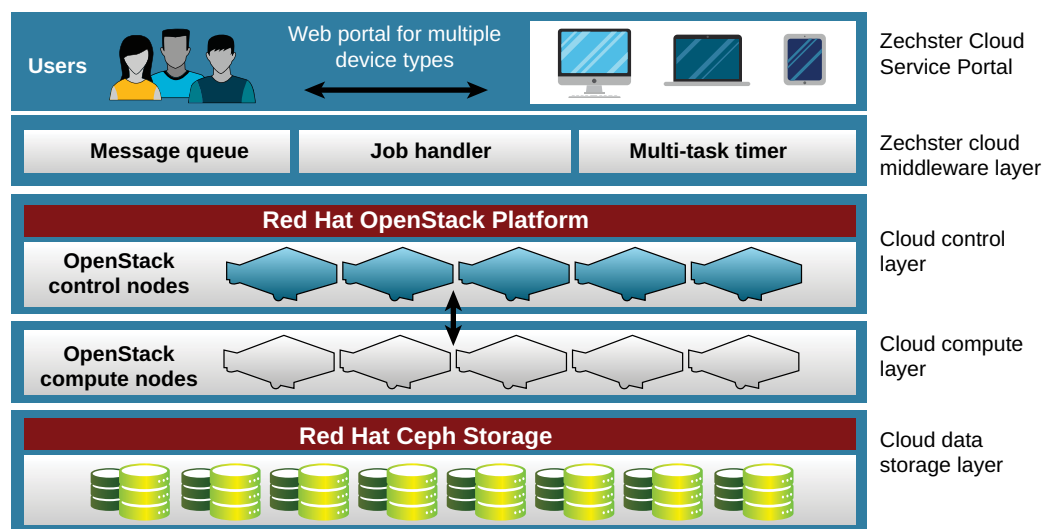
Users

Web portal for multiple device types

Zechster Cloud Service Portal

Message queue

Job handler

Multi-task timer

Zechster cloud middleware layer

Red Hat OpenStack Platform

OpenStack control nodes

Cloud control layer

OpenStack compute nodes

Cloud compute layer

Red Hat Ceph Storage

Cloud data storage layer